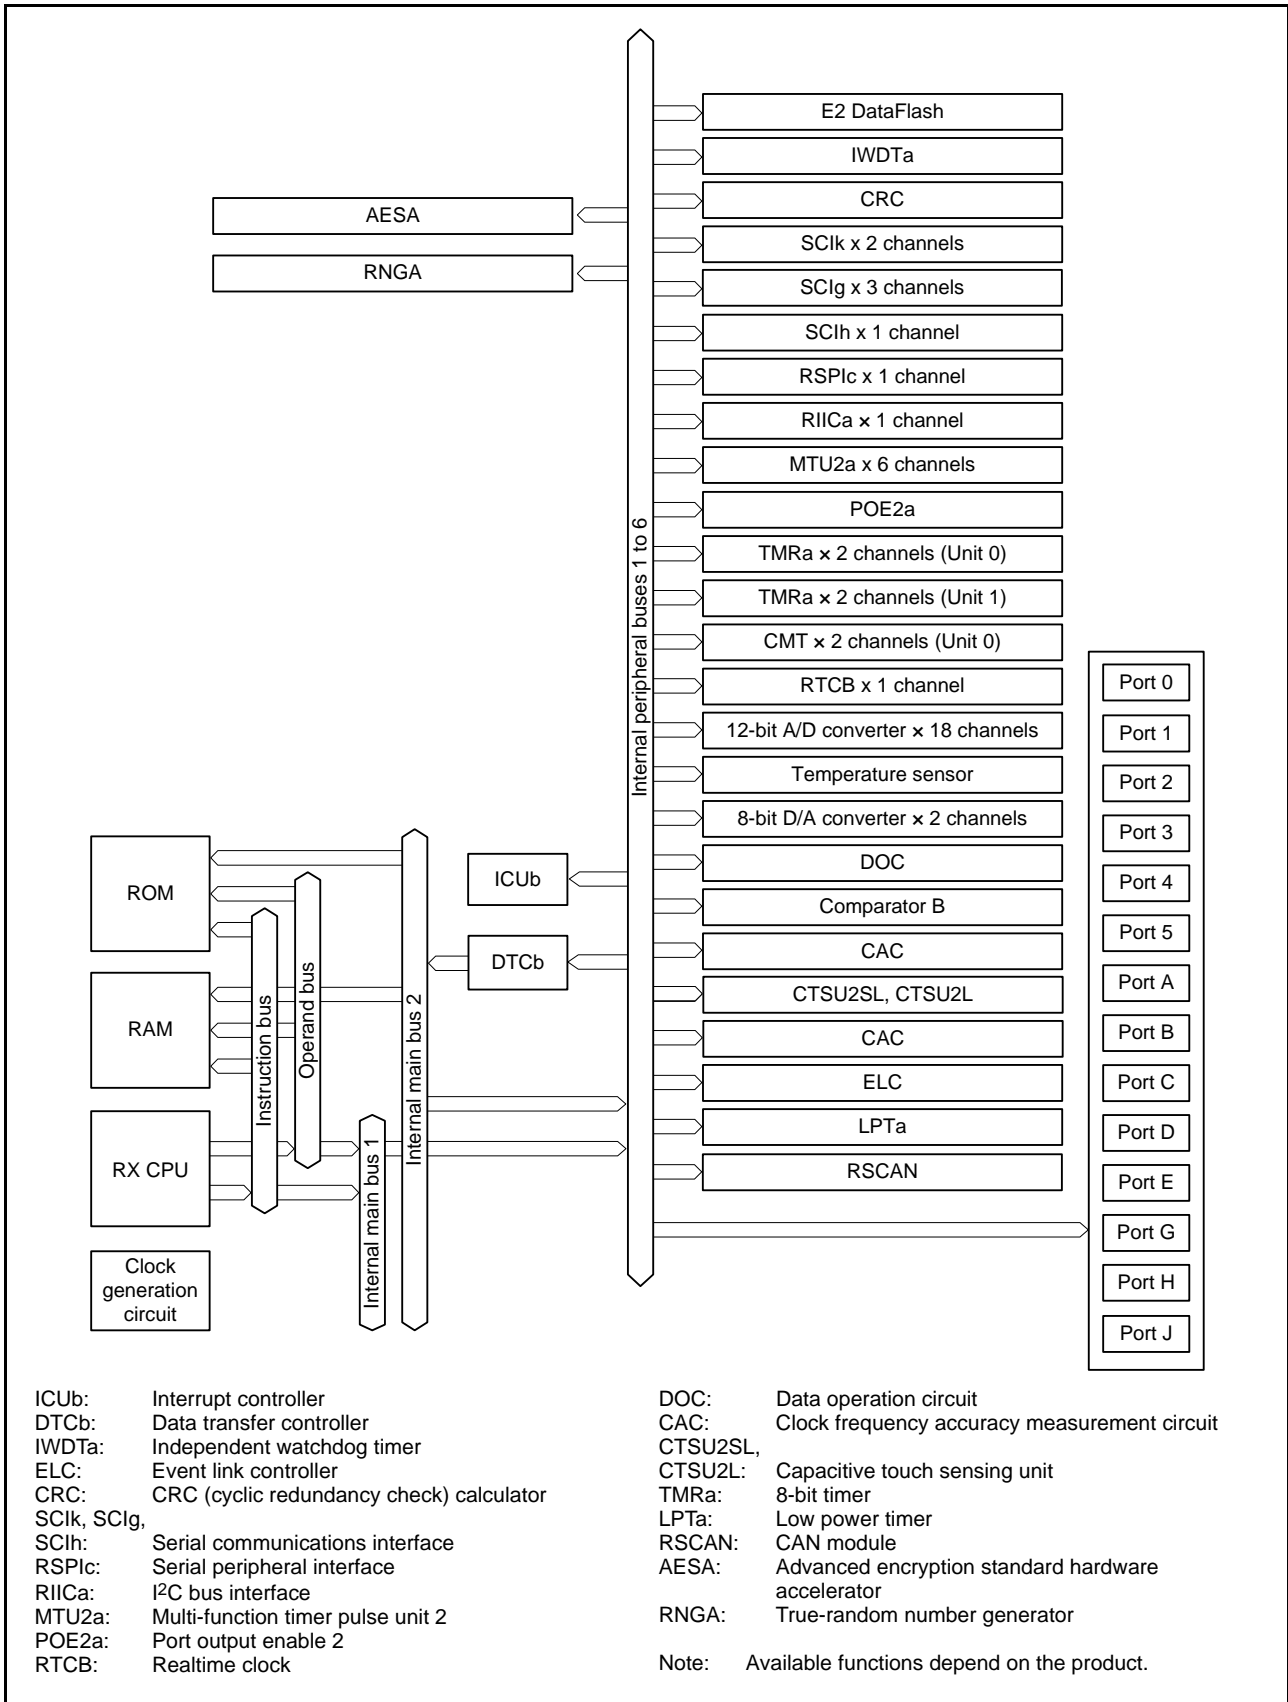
E2 DataFlash
IWDTa
CRC
SCIk x 2 channels
SCIg x 3 channels
SCIh x 1 channel
RSPIc x 1 channel
RIICa × 1 channel
MTU2a x 6 channels
POE2a
TMRa × 2 channels (Unit 0)
TMRa × 2 channels (Unit 1)
CMT × 2 channels (Unit 0)
RTCB x 1 channel
12-bit A/D converter × 18 channels
Temperature sensor
8-bit D/A converter × 2 channels
DOC
Comparator B
CAC
CTSU2SL, CTSU2L
CAC
ELC
LPTa
RSCAN

AESA
RNGA

Internal peripheral buses 1 to 6

Port 0
Port 1
Port 2
Port 3
Port 4
Port 5
Port A
Port B
Port C
Port D
Port E
Port G
Port H
Port J

ROM
RAM
RX CPU
Clock generation circuit
Instruction bus
Operand bus
Internal main bus 1
Internal main bus 2
ICUb
DTCb

ICUb: Interrupt controller
DTCb: Data transfer controller
IWDTa: Independent watchdog timer
ELC: Event link controller
CRC: CRC (cyclic redundancy check) calculator
SCIk, SCIg, SCIh: Serial communications interface
RSPIc: Serial peripheral interface
RIICa: I$^2$C bus interface
MTU2a: Multi-function timer pulse unit 2
POE2a: Port output enable 2
RTCB: Realtime clock

DOC: Data operation circuit
CAC: Clock frequency accuracy measurement circuit
CTSU2SL, CTSU2L: Capacitive touch sensing unit
TMRa: 8-bit timer
LPTa: Low power timer
RSCAN: CAN module
AESA: Advanced encryption standard hardware accelerator
RNGA: True-random number generator

Note: Available functions depend on the product.